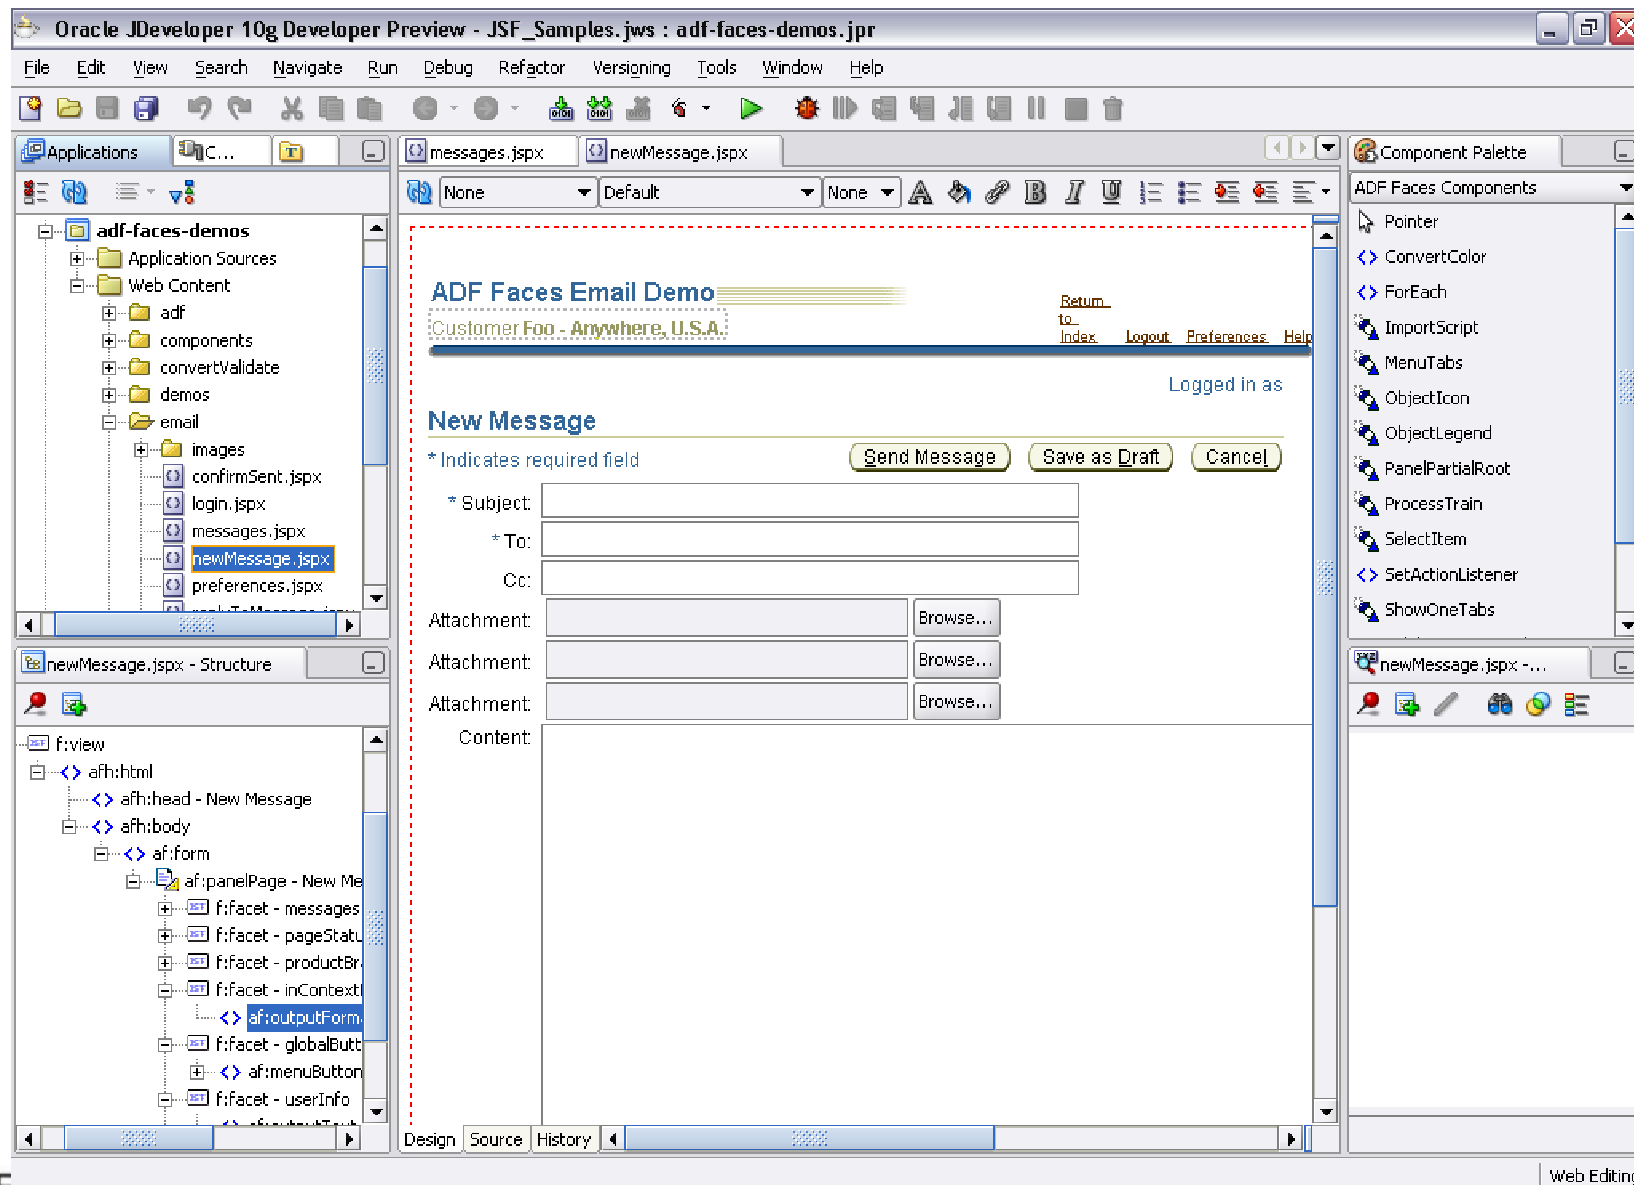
Oracle JDeveloper 10g Developer Preview - JSF_Samples.jws : adf-faces-demos.jpr

File Edit View Search Navigate Run Debug Refactor Versioning Tools Window Help

Applications C...

adf-faces-demos
Application Sources
Web Content
adf
components
convertValidate
demos
email
images
confirmSent.jspx
login.jspx
messages.jspx
newMessage.jspx
preferences.jspx

newMessage.jspx - Structure

f:view
afh:html
afh:head - New Message
afh:body
af:form
af:panelPage - New Me
f:facet - messages
f:facet - pageStatu
f:facet - productBr
f:facet - inContext
af:outputForm
f:facet - globalButt
af:menuButton
f:facet - userInfo

messages.jspx newMessage.jspx

None Default None

ADF Faces Email Demo
Customer Foo - Anywhere, U.S.A.
Return to Index Logout Preferences Help

Logged in as

New Message

* Indicates required field
Send Message Save as Draft Cancel

* Subject:
* To:
Cc:
Attachment: Browse...
Attachment: Browse...
Attachment: Browse...
Content:

Design Source History

Component Palette
ADF Faces Components
Pointer
ConvertColor
ForEach
ImportScript
MenuTabs
ObjectIcon
ObjectLegend
PanelPartialRoot
ProcessTrain
SelectItem
SetActionListener
ShowOneTabs

newMessage.jspx -...

Web Editing